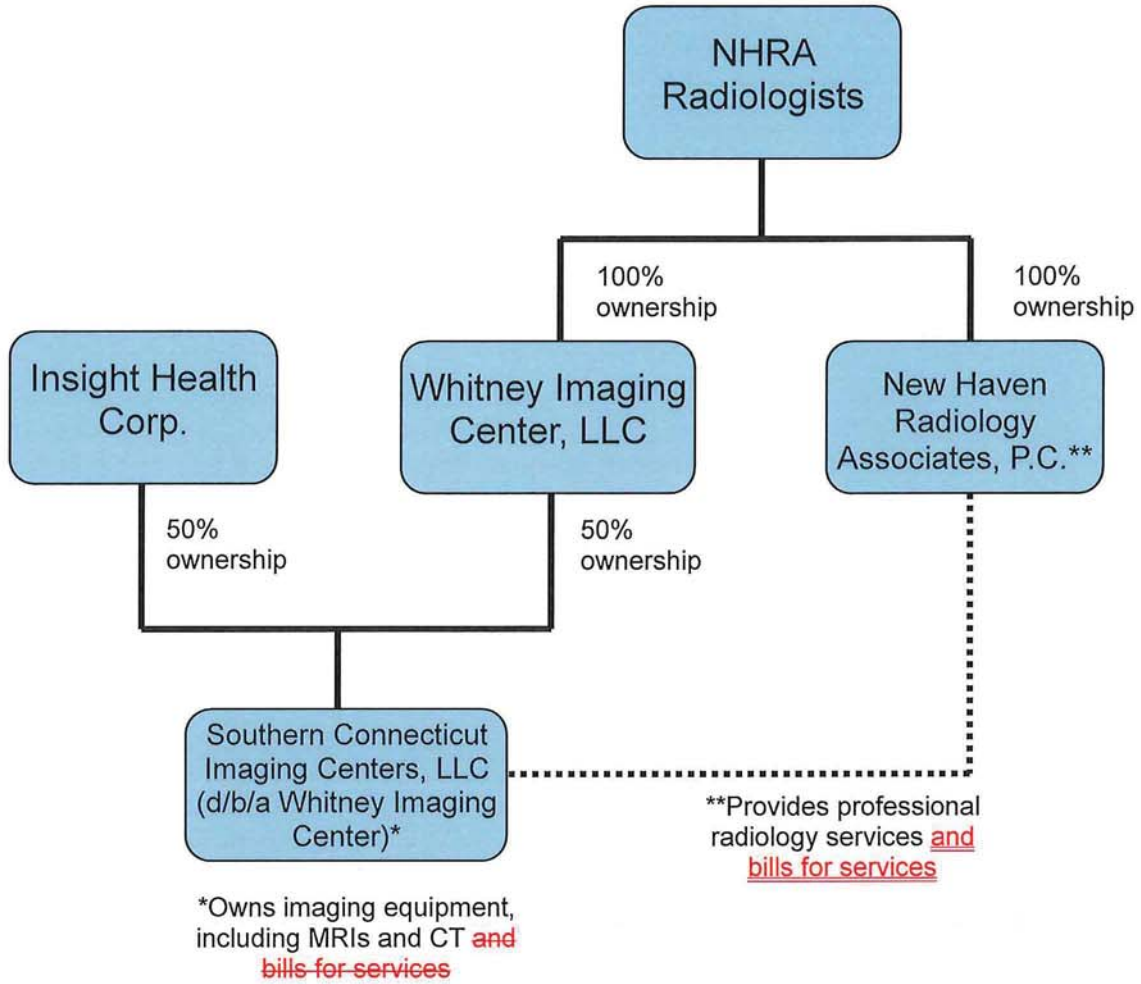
NHRA Radiologists

100% ownership

100% ownership

Insight Health Corp.

Whitney Imaging Center, LLC

New Haven Radiology Associates, P.C.**

50% ownership

50% ownership

Southern Connecticut Imaging Centers, LLC (d/b/a Whitney Imaging Center)*

**Provides professional radiology services and bills for services

*Owns imaging equipment, including MRIs and CT and bills for services